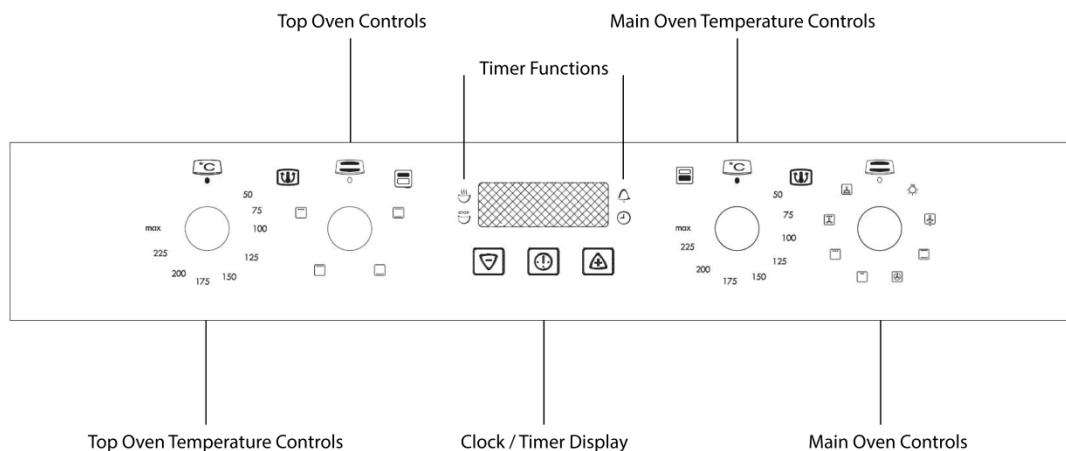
Top Oven Controls

Main Oven Temperature Controls

Timer Functions

°C

50
75
100
125
150
175
200
225
max

0

stop

°C

0

50
75
100
125
150
175
200
225
max

Top Oven Temperature Controls

Clock / Timer Display

Main Oven Controls